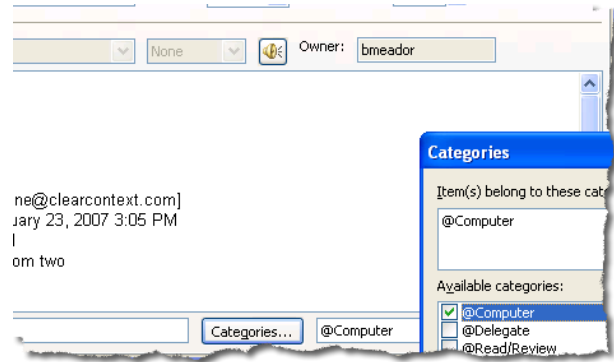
None

Owner: bmeador

ne@clearcontext.com]
uary 23, 2007 3:05 PM
l
om two

Categories...

@Computer

Categories

Item(s) belong to these cat

@Computer

Available categories:

@Computer
@Delegate
@Read/Review